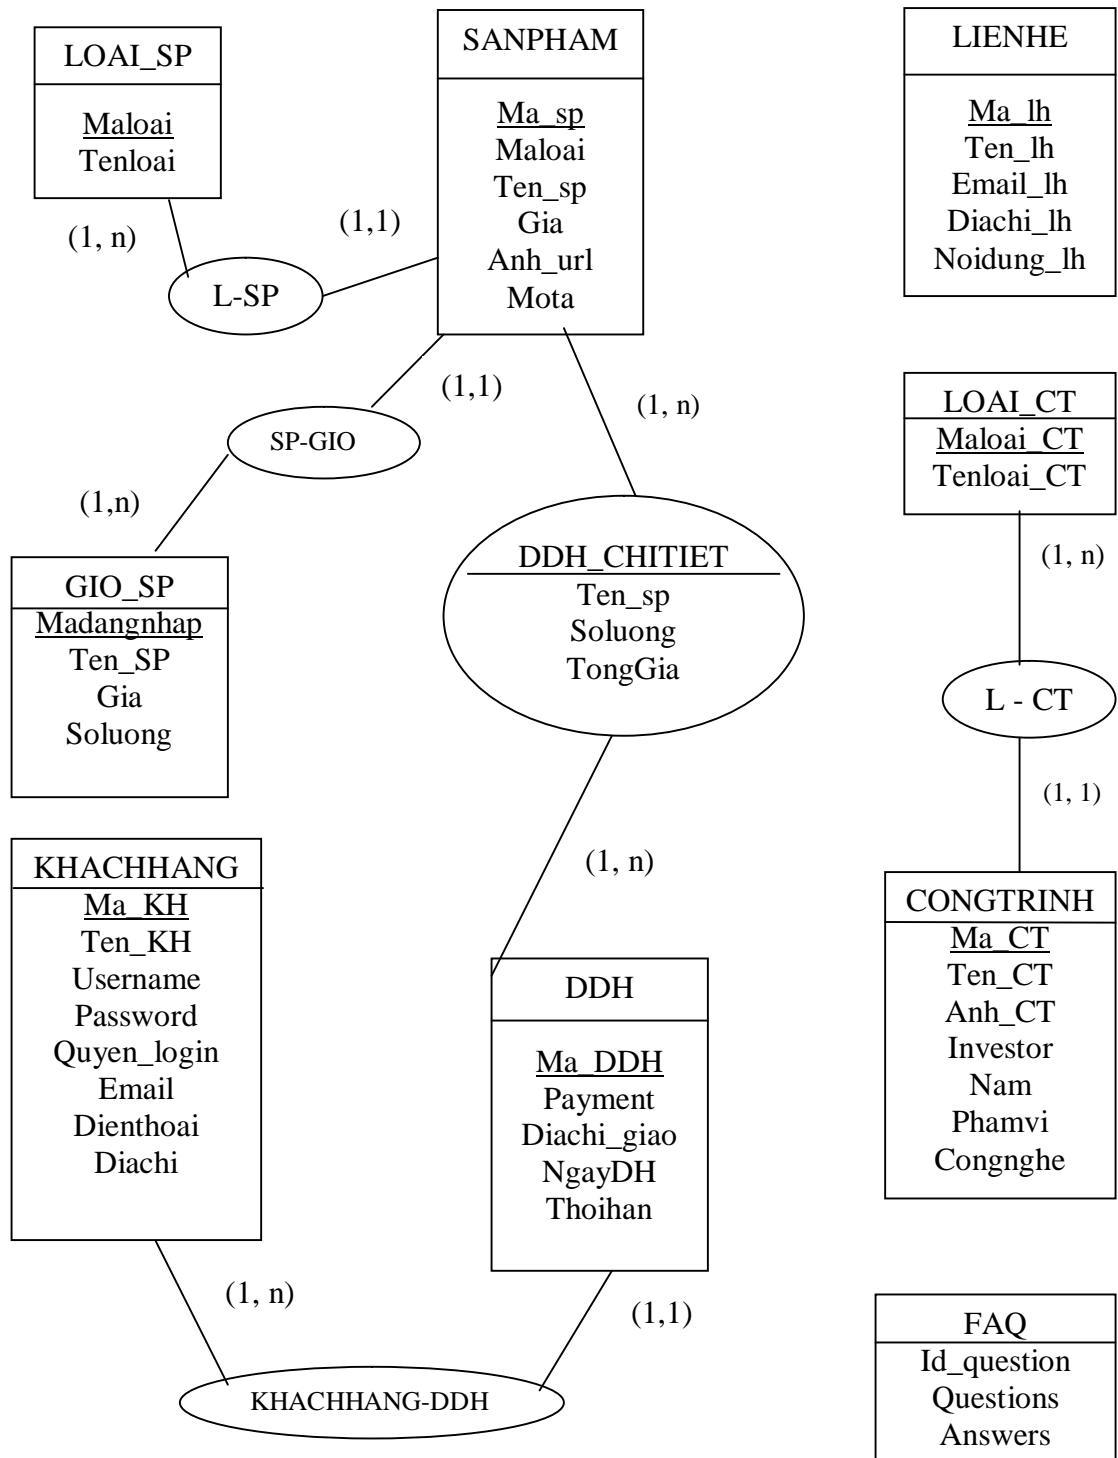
LOAI_SP
Maloai
Tenloai

SANPHAM
Ma_sp
Maloai
Ten_sp
Gia
Anh_url
Mota

LIENHE
Ma_lh
Ten_lh
Email_lh
Diachi_lh
Noidung_lh

(1, n)
(1,1)
L-SP

(1,1)
SP-GIO
(1, n)
(1,n)

LOAI_CT
Maloai_CT
Tenloai_CT

(1, n)

GIO_SP
Madangnhap
Ten_SP
Gia
Soluong

DDH_CHITIET
Ten_sp
Soluong
TongGia

L - CT

(1, 1)

KHACHHANG
Ma_KH
Ten_KH
Username
Password
Quyen_login
Email
Dienthoai
Diachi

(1, n)

CONGTRINH
Ma_CT
Ten_CT
Anh_CT
Investor
Nam
Phamvi
Congnghe

DDH
Ma_DDH
Payment
Diachi_giao
NgayDH
Thoihan

(1, n)
(1,1)

FAQ
Id_question
Questions
Answers

KHACHHANG-DDH